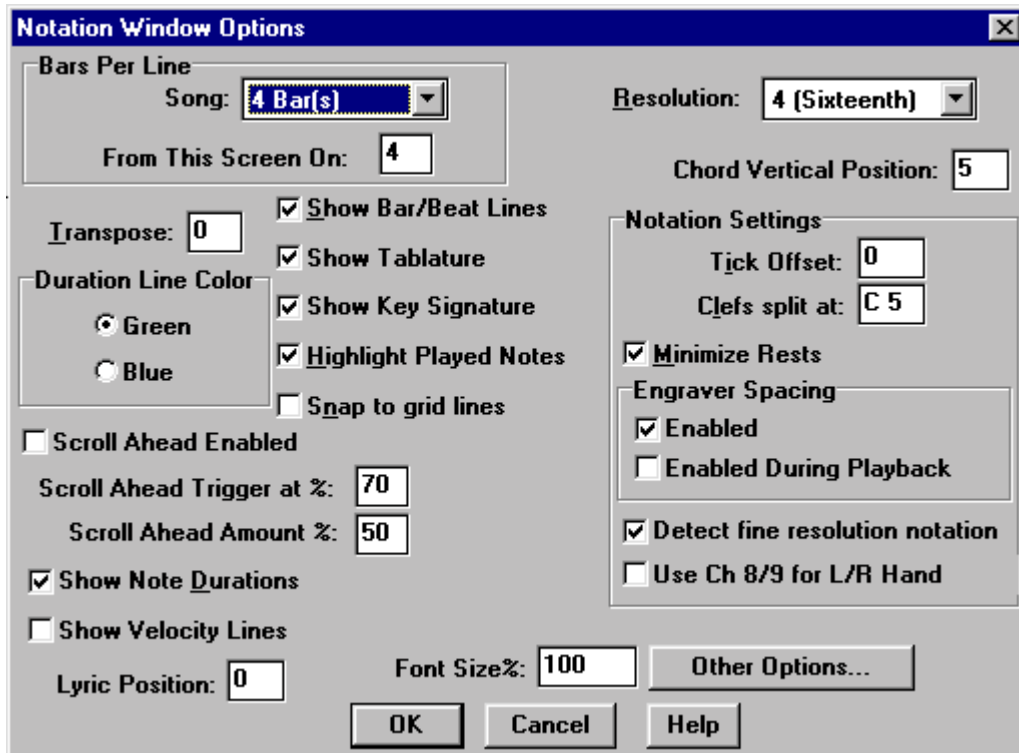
Notation Window Options

Bars Per Line
Song: 4 Bar(s)
From This Screen On: 4

Resolution: 4 (Sixteenth)

Chord Vertical Position: 5

Transpose: 0

☑ Show Bar/Beat Lines
☑ Show Tablature
☑ Show Key Signature
☑ Highlight Played Notes
☐ Snap to grid lines

Duration Line Color
◉ Green
○ Blue

Notation Settings
Tick Offset: 0
Clefs split at: C 5
☑ Minimize Rests
Engraver Spacing
☑ Enabled
☐ Enabled During Playback
☑ Detect fine resolution notation
☐ Use Ch 8/9 for L/R Hand

☐ Scroll Ahead Enabled
Scroll Ahead Trigger at %: 70
Scroll Ahead Amount %: 50
☑ Show Note Durations
☐ Show Velocity Lines
Lyric Position: 0

Font Size%: 100
Other Options...

OK
Cancel
Help